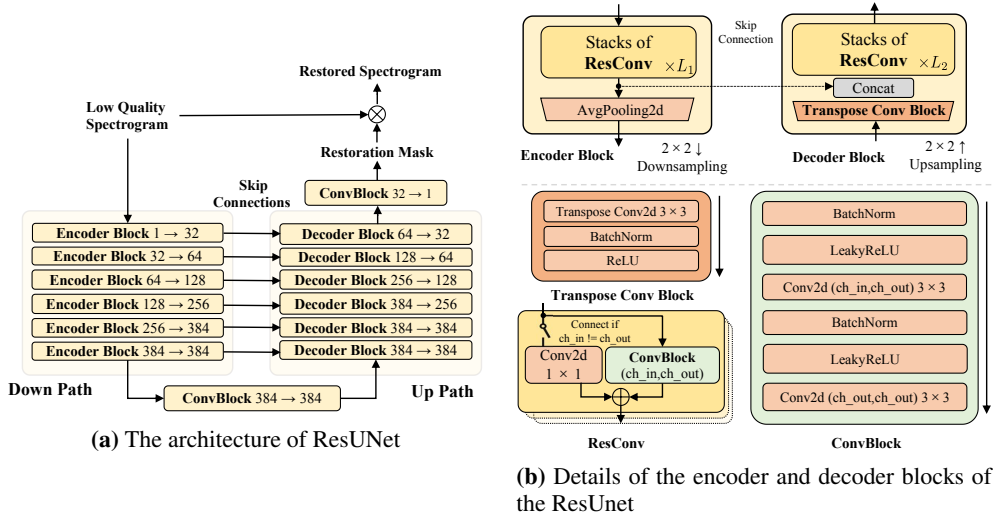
Restored Spectrogram

Low Quality Spectrogram

Restoration Mask

Skip Connections

ConvBlock $32 \rightarrow 1$

Encoder Block $1 \rightarrow 32$
Encoder Block $32 \rightarrow 64$
Encoder Block $64 \rightarrow 128$
Encoder Block $128 \rightarrow 256$
Encoder Block $256 \rightarrow 384$
Encoder Block $384 \rightarrow 384$

Decoder Block $64 \rightarrow 32$
Decoder Block $128 \rightarrow 64$
Decoder Block $256 \rightarrow 128$
Decoder Block $384 \rightarrow 256$
Decoder Block $384 \rightarrow 384$
Decoder Block $384 \rightarrow 384$

Down Path

ConvBlock $384 \rightarrow 384$

Up Path

**(a)** The architecture of ResUNet

Stacks of ResConv $\times L_1$

AvgPooling2d

Skip Connection

Stacks of ResConv $\times L_2$

Concat

Transpose Conv Block

Encoder Block

$2 \times 2 \downarrow$ Downsampling

Decoder Block

$2 \times 2 \uparrow$ Upsampling

Transpose Conv2d $3 \times 3$

BatchNorm

ReLU

Transpose Conv Block

Connect if ch_in != ch_out

Conv2d $1 \times 1$

ConvBlock (ch_in,ch_out)

ResConv

BatchNorm

LeakyReLU

Conv2d (ch_in,ch_out) $3 \times 3$

BatchNorm

LeakyReLU

Conv2d (ch_out,ch_out) $3 \times 3$

ConvBlock

**(b)** Details of the encoder and decoder blocks of the ResUnet